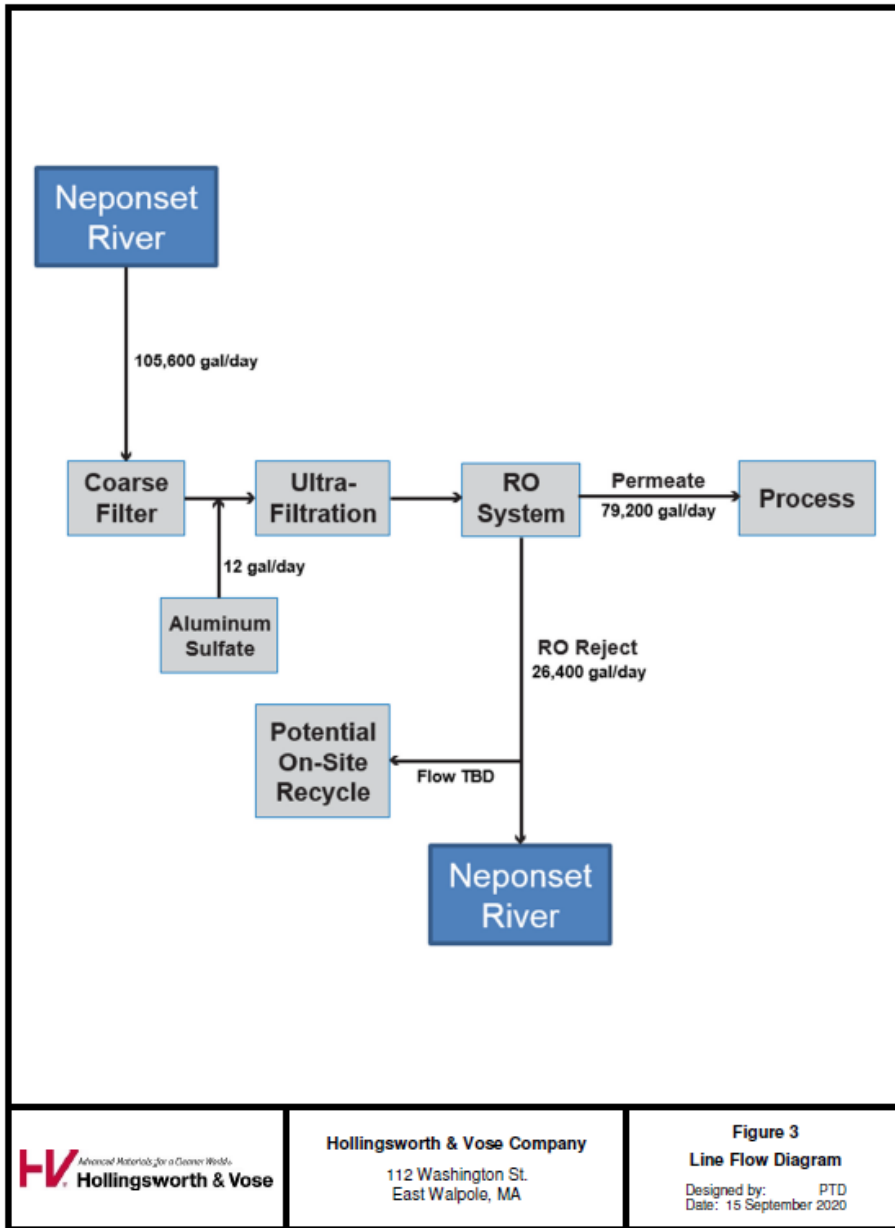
Neponset River

105,600 gal/day

Coarse Filter

Ultra-Filtration

RO System

Permeate
79,200 gal/day

Process

12 gal/day

Aluminum Sulfate

RO Reject
26,400 gal/day

Potential On-Site Recycle

Flow TBD

Neponset River

HV Advanced Materials for a Cleaner World
Hollingsworth & Vose

Hollingsworth & Vose Company
112 Washington St.
East Walpole, MA

Figure 3
Line Flow Diagram
Designed by: PTD
Date: 15 September 2020